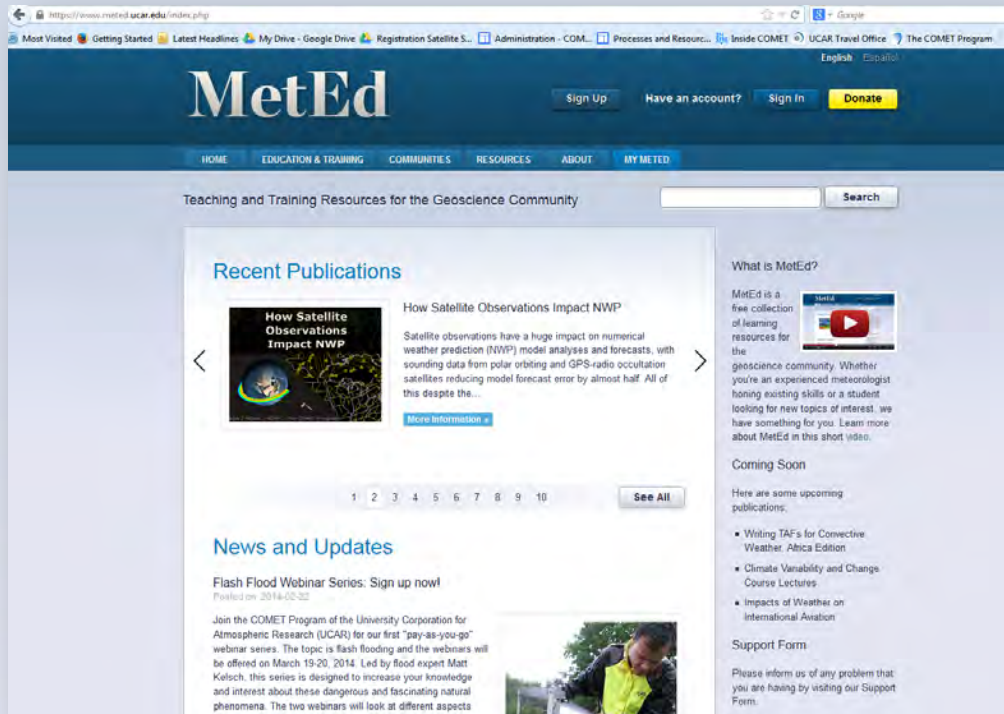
https://www.meted.ucar.edu/index.php

Google

Most Visited Getting Started Latest Headlines My Drive - Google Drive Registration Satellite S... Administration - COM... Processes and Resourc... Inside COMET UCAR Travel Office The COMET Program

English Español

MetEd

Sign Up Have an account? Sign In Donate

HOME EDUCATION & TRAINING COMMUNITIES RESOURCES ABOUT MY METED

Teaching and Training Resources for the Geoscience Community

Search

Recent Publications

How Satellite Observations Impact NWP

How Satellite Observations Impact NWP

Satellite observations have a huge impact on numerical weather prediction (NWP) model analyses and forecasts, with sounding data from polar orbiting and GPS-radio occultation satellites reducing model forecast error by almost half. All of this despite the...

More Information »

1 2 3 4 5 6 7 8 9 10

See All

News and Updates

Flash Flood Webinar Series: Sign up now!

Posted on: 2014-02-22

Join the COMET Program of the University Corporation for Atmospheric Research (UCAR) for our first "pay-as-you-go" webinar series. The topic is flash flooding and the webinars will be offered on March 19-20, 2014. Led by flood expert Matt Kelsch, this series is designed to increase your knowledge and interest about these dangerous and fascinating natural phenomena. The two webinars will look at different aspects

What is MetEd?

MetEd is a free collection of learning resources for the geoscience community. Whether you're an experienced meteorologist honing existing skills or a student looking for new topics of interest, we have something for you. Learn more about MetEd in this short video.

Coming Soon

Here are some upcoming publications:

• Writing TAFs for Convective Weather, Africa Edition
• Climate Variability and Change Course Lectures
• Impacts of Weather on International Aviation

Support Form

Please inform us of any problem that you are having by visiting our Support Form.